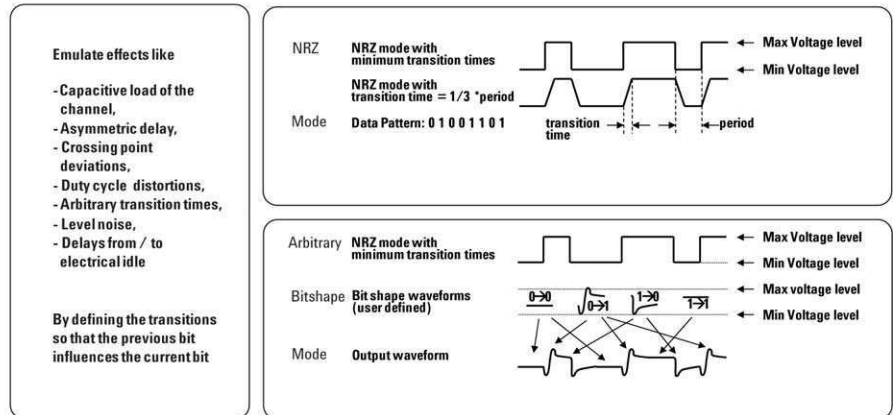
Emulate effects like

- Capacitive load of the channel,
- Asymmetric delay,
- Crossing point deviations,
- Duty cycle distortions,
- Arbitrary transition times,
- Level noise,
- Delays from / to electrical idle

By defining the transitions so that the previous bit influences the current bit

NRZ

Mode

NRZ mode with minimum transition times

NRZ mode with transition time = 1/3 *period

Data Pattern: 0 1 0 0 1 1 0 1

transition time

period

Max Voltage level

Min Voltage level

Arbitrary

Bitshape

Mode

NRZ mode with minimum transition times

Bit shape waveforms (user defined)

0→0

0→1

1→0

1→1

Output waveform

Max Voltage level

Min Voltage level

Max voltage level

Min Voltage level